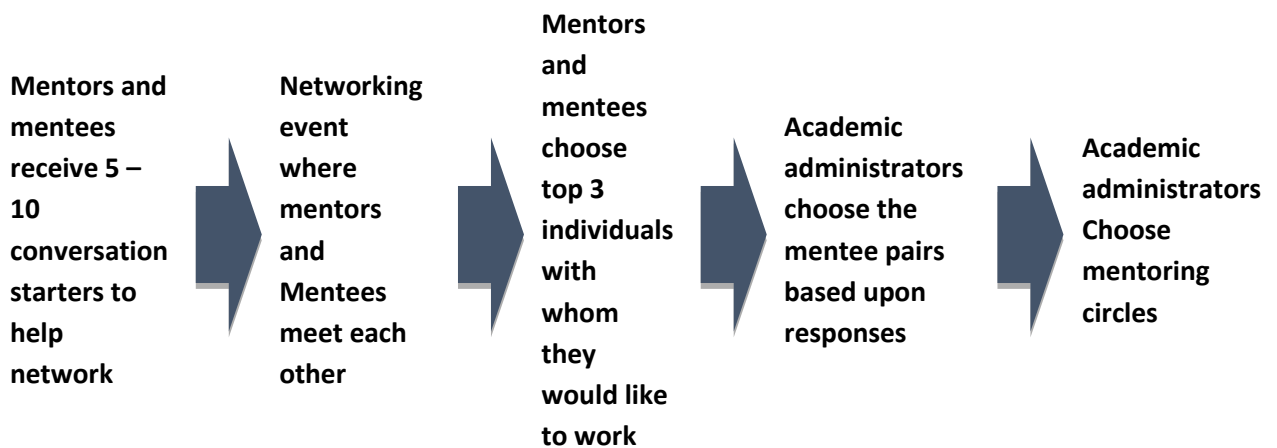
Mentors and mentees receive 5 – 10 conversation starters to help network

Networking event where mentors and Mentees meet each other

Mentors and mentees choose top 3 individuals with whom they would like to work

Academic administrators choose the mentee pairs based upon responses

Academic administrators Choose mentoring circles